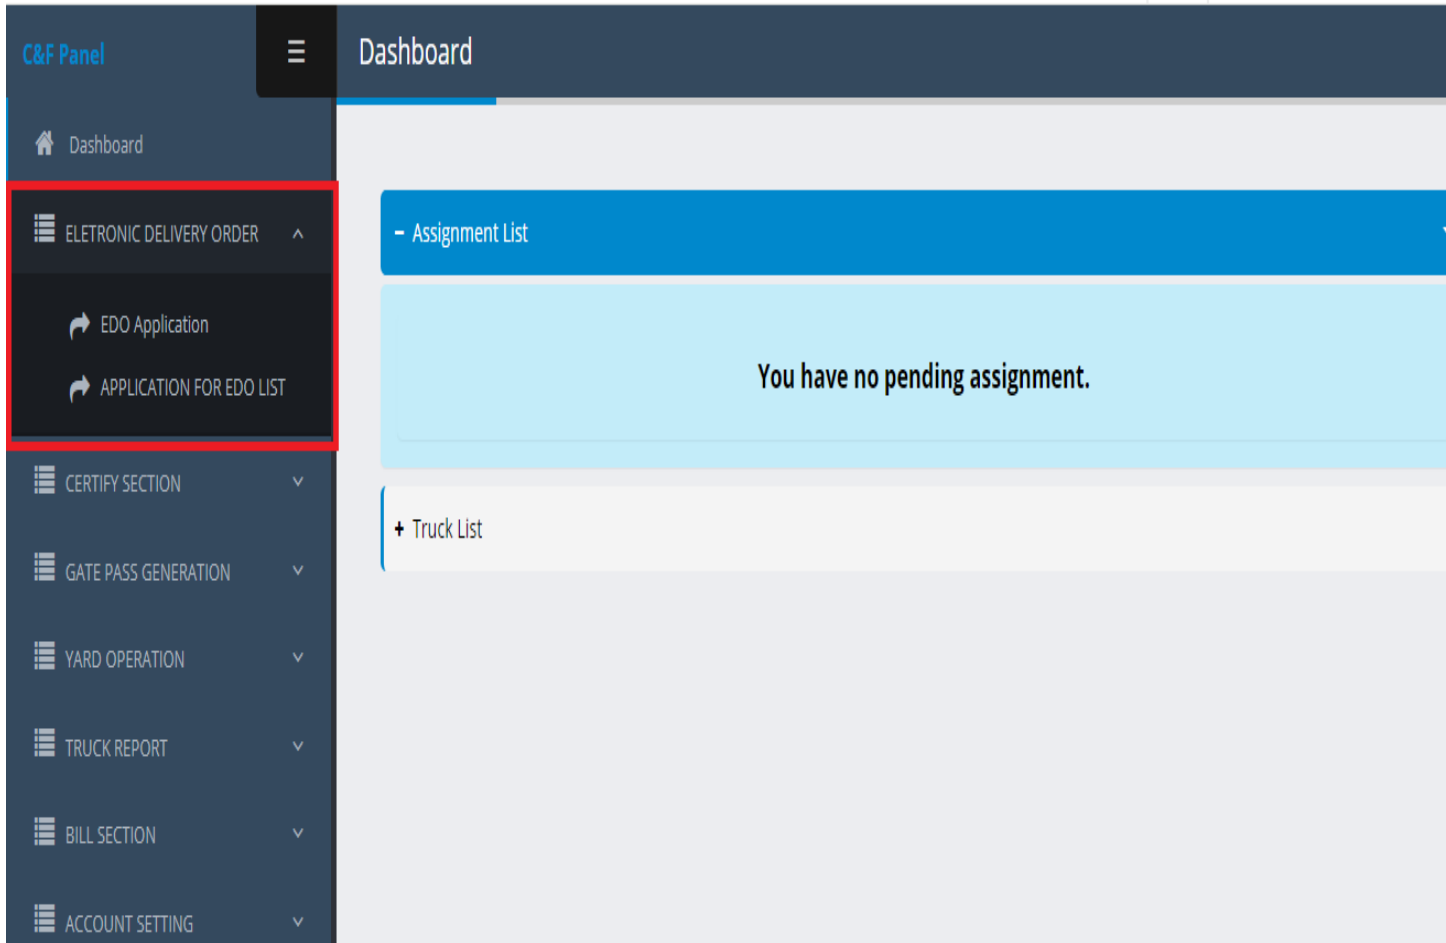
C&F Panel

Dashboard

Dashboard

ELETRONIC DELIVERY ORDER

EDO Application

APPLICATION FOR EDO LIST

CERTIFY SECTION

GATE PASS GENERATION

YARD OPERATION

TRUCK REPORT

BILL SECTION

ACCOUNT SETTING

- Assignment List

You have no pending assignment.

+ Truck List